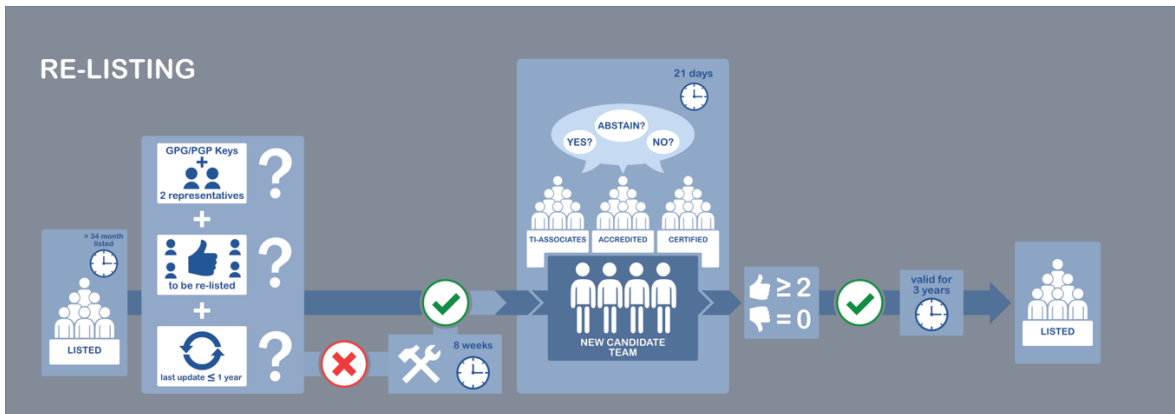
RE-LISTING

> 34 month listed

LISTED

GPG/PGP Keys
+
2 representatives

?

+

to be re-listed

?

+

last update $\leq$ 1 year

?

8 weeks

21 days

ABSTAIN?
YES?
NO?

TI-ASSOCIATES
ACCREDITED
CERTIFIED

NEW CANDIDATE TEAM

$\geq 2$
$= 0$

valid for 3 years

LISTED